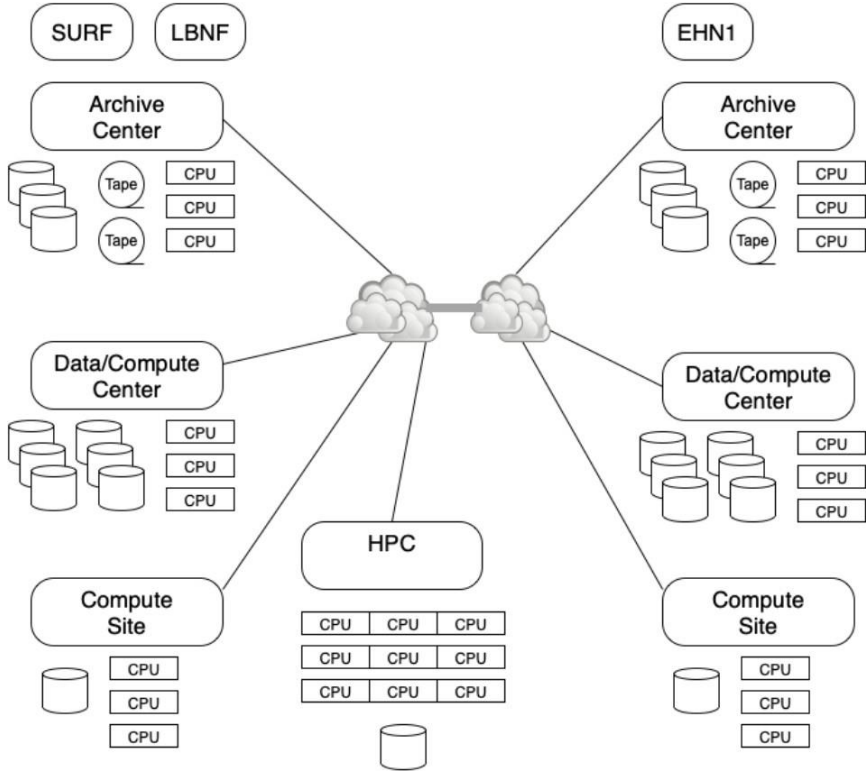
SURF

LBNF

EHN1

Archive Center

Tape
Tape

CPU
CPU
CPU

Archive Center

Tape
Tape

CPU
CPU
CPU

Data/Compute Center

CPU
CPU
CPU

Data/Compute Center

CPU
CPU
CPU

HPC

| CPU | CPU | CPU |
|---|---|---|
| CPU | CPU | CPU |
| CPU | CPU | CPU |

Compute Site

CPU
CPU
CPU

Compute Site

CPU
CPU
CPU